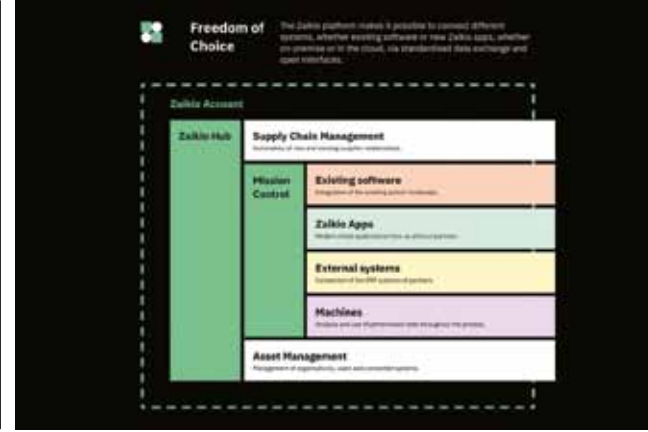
Freedom of Choice

The Zaikio platform makes it possible to connect different systems, whether existing software or new Zaikio apps, whether on-premise or in the cloud, via standardised data exchange and open interfaces.

Zaikio Account

Zaikio Hub

Supply Chain Management

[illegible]

Mission Control

Existing software

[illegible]

Zaikio Apps

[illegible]

External systems

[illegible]

Machines

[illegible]

Asset Management

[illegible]